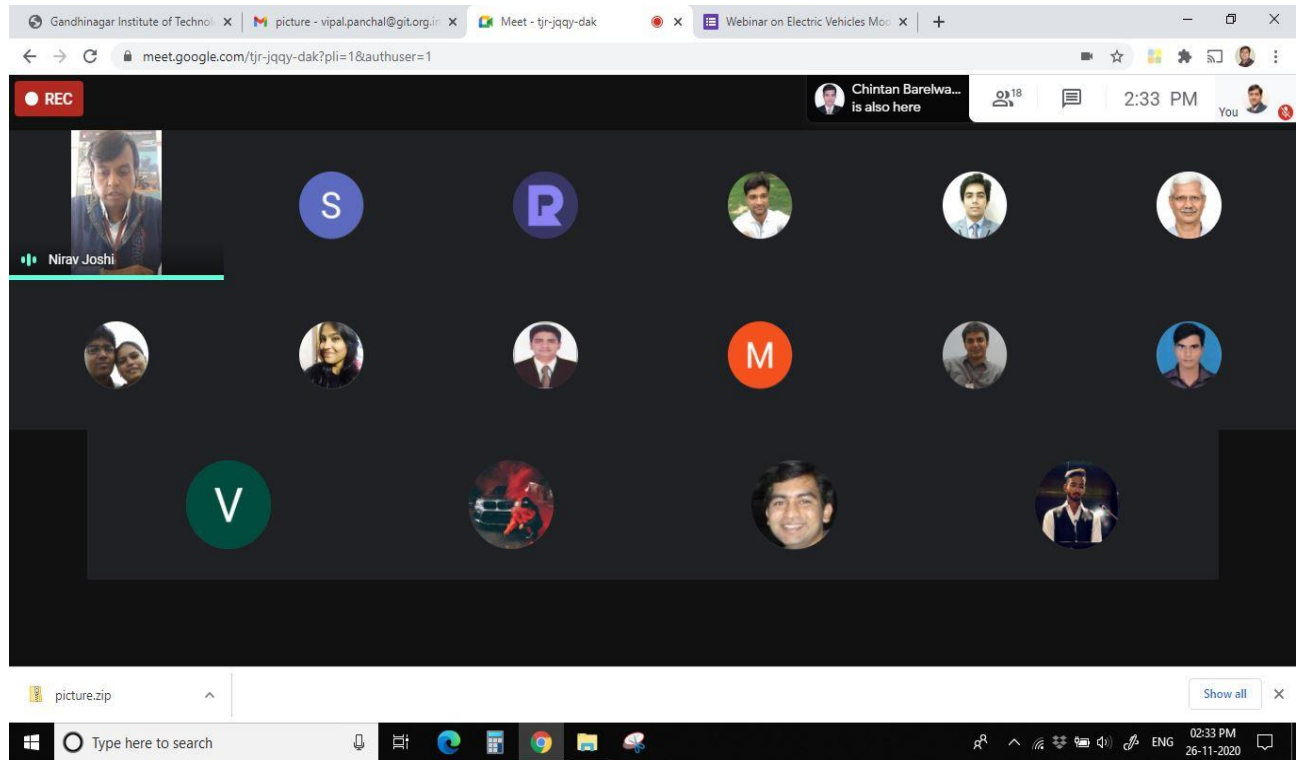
Gandhinagar Institute of Technol ×
picture - vipal.panchal@git.org.in ×
Meet - tjr-jqqy-dak ×
Webinar on Electric Vehicles Mod ×
+

meet.google.com/tjr-jqqy-dak?pli=1&authuser=1

REC

Chintan Barelwa... is also here

18

2:33 PM

You

Nirav Joshi

S

R

M

V

picture.zip

Show all

Type here to search

ENG

02:33 PM
26-11-2020